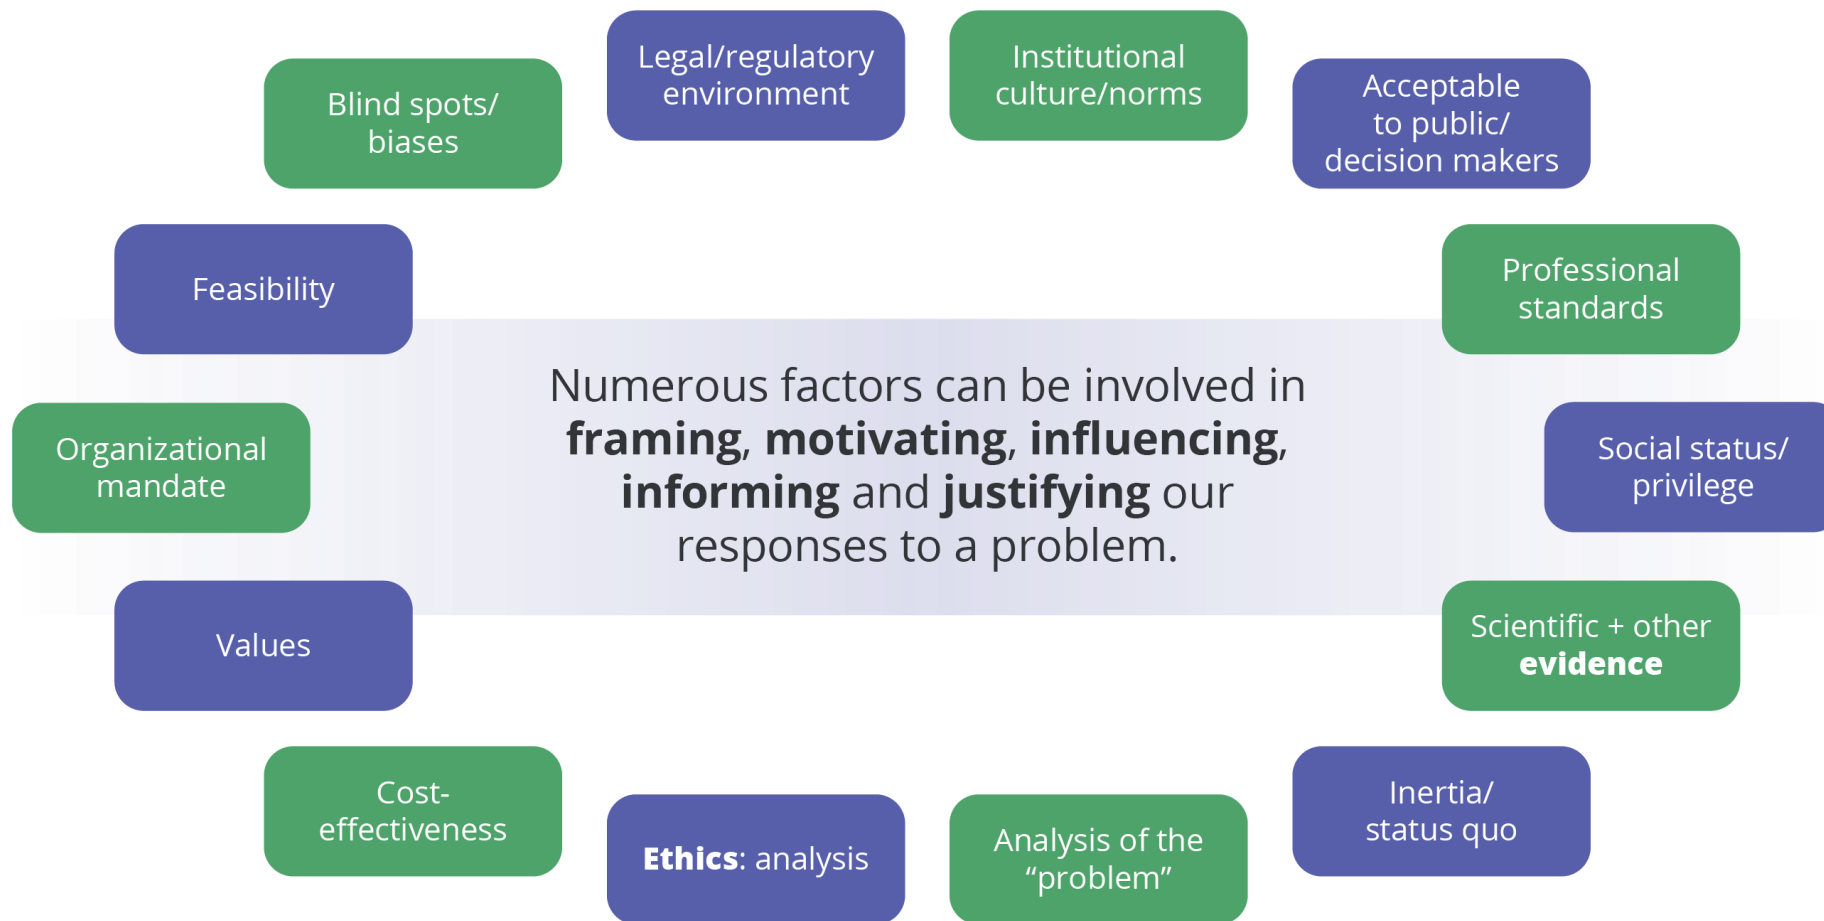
Legal/regulatory environment

Institutional culture/norms

Blind spots/ biases

Acceptable to public/ decision makers

Feasibility

Professional standards

Numerous factors can be involved in **framing**, **motivating**, **influencing**, **informing** and **justifying** our responses to a problem.

Organizational mandate

Social status/ privilege

Values

Scientific + other **evidence**

Cost-effectiveness

Inertia/ status quo

**Ethics**: analysis

Analysis of the “problem”